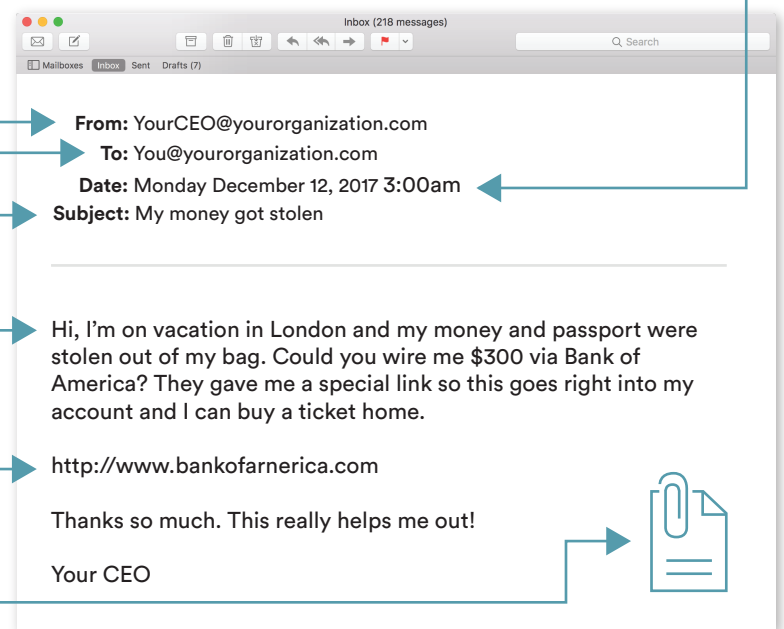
Inbox (218 messages)

Search

Mailboxes Inbox Sent Drafts (7)

From: YourCEO@yourorganization.com
To: You@yourorganization.com
Date: Monday December 12, 2017 3:00am
Subject: My money got stolen

Hi, I'm on vacation in London and my money and passport were stolen out of my bag. Could you wire me $300 via Bank of America? They gave me a special link so this goes right into my account and I can buy a ticket home.

http://www.bankofarnerica.com

Thanks so much. This really helps me out!

Your CEO